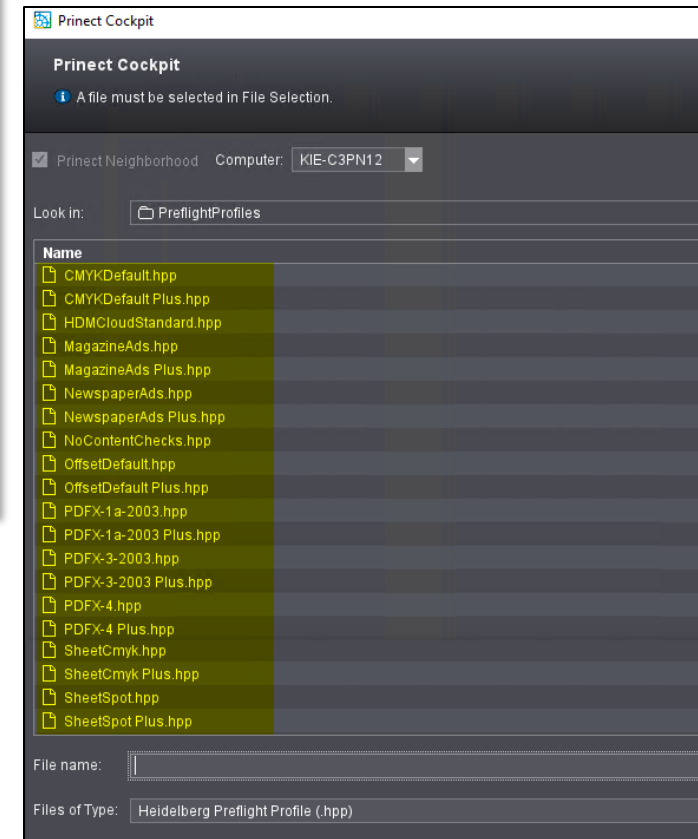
Prinect Cockpit

Prinect Cockpit

A file must be selected in File Selection.

Prinect Neighborhood Computer: KIE-C3PN12

Look in: PreflightProfiles

Name
CMYKDefault.hpp
CMYKDefault Plus.hpp
HDMCloudStandard.hpp
MagazineAds.hpp
MagazineAds Plus.hpp
NewspaperAds.hpp
NewspaperAds Plus.hpp
NoContentChecks.hpp
OffsetDefault.hpp
OffsetDefault Plus.hpp
PDFX-1a-2003.hpp
PDFX-1a-2003 Plus.hpp
PDFX-3-2003.hpp
PDFX-3-2003 Plus.hpp
PDFX-4.hpp
PDFX-4 Plus.hpp
SheetCmyk.hpp
SheetCmyk Plus.hpp
SheetSpot.hpp
SheetSpot Plus.hpp

File name:

Files of Type: Heidelberg Preflight Profile (.hpp)